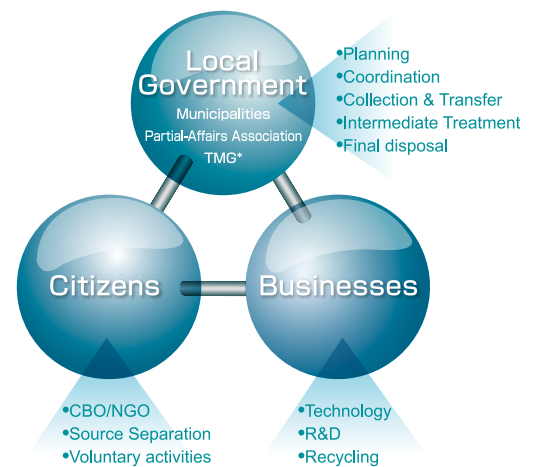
Local Government
Municipalities
Partial-Affairs Association
TMG*

•Planning
•Coordination
•Collection & Transfer
•Intermediate Treatment
•Final disposal

Citizens

Businesses

•CBO/NGO
•Source Separation
•Voluntary activities

•Technology
•R&D
•Recycling